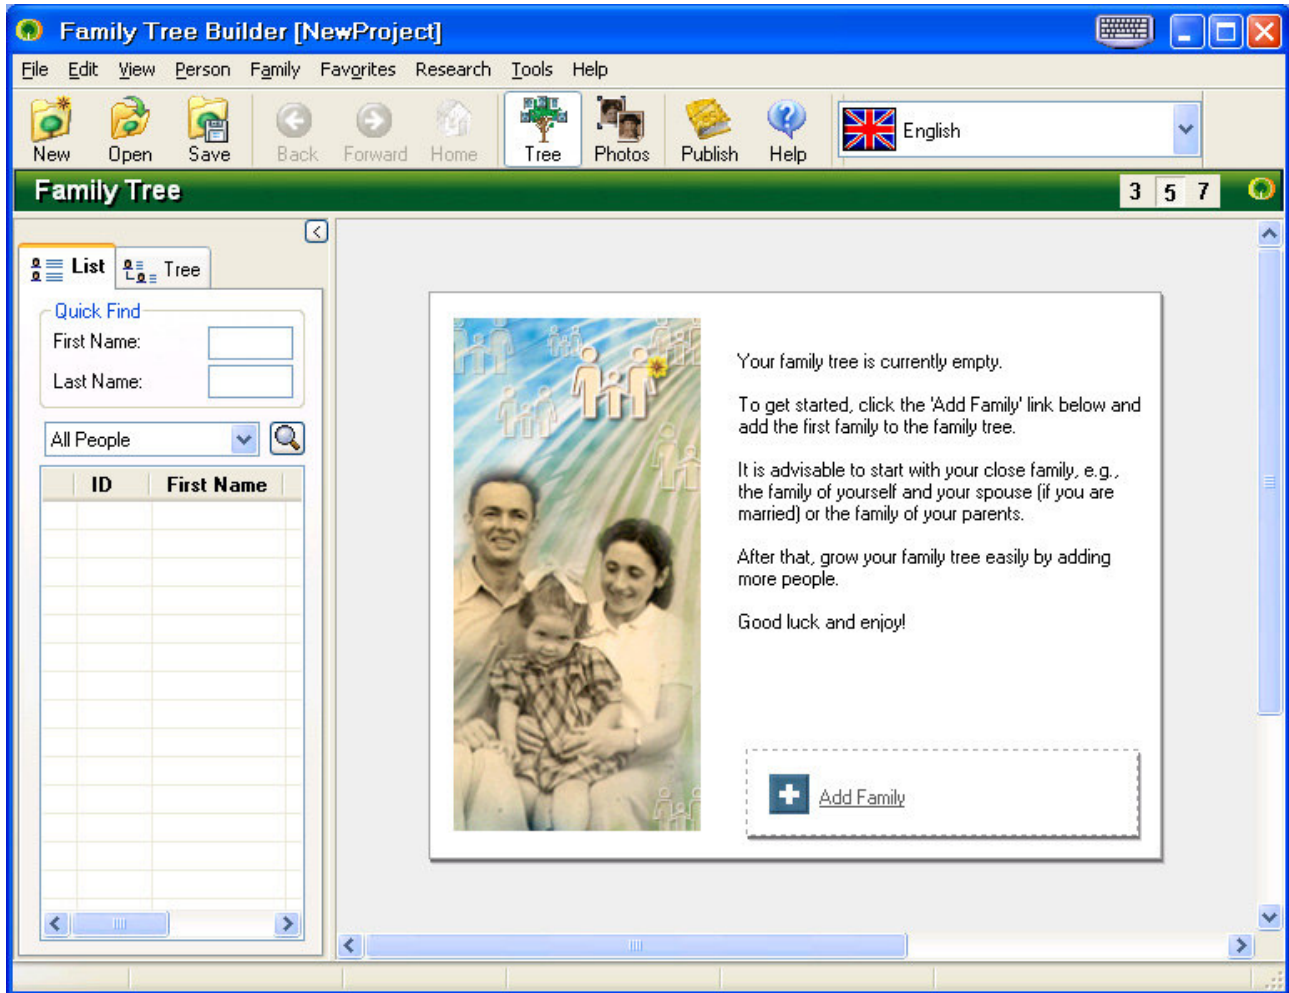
Family Tree Builder [NewProject]

File Edit View Person Family Favorites Research Tools Help

New Open Save Back Forward Home Tree Photos Publish Help

English

Family Tree

3 5 7

List Tree

Quick Find

First Name:

Last Name:

All People

| ID | First Name |
|---|---|

Your family tree is currently empty.

To get started, click the 'Add Family' link below and add the first family to the family tree.

It is advisable to start with your close family, e.g., the family of yourself and your spouse (if you are married) or the family of your parents.

After that, grow your family tree easily by adding more people.

Good luck and enjoy!

Add Family